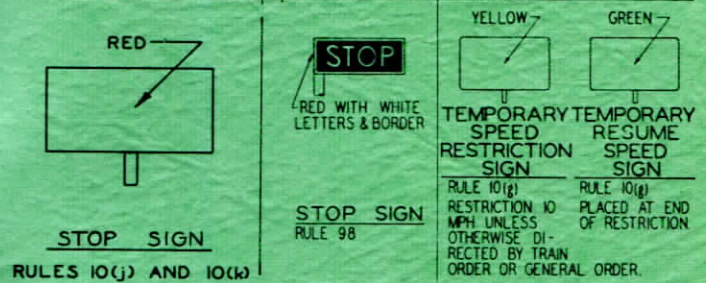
RED

STOP SIGN

RULES 10(j) AND 10(k)

STOP

RED WITH WHITE LETTERS & BORDER

STOP SIGN

RULE 98

YELLOW

TEMPORARY SPEED RESTRICTION SIGN

RULE 10(g)

RESTRICTION 10 MPH UNLESS OTHERWISE DIRECTED BY TRAIN ORDER OR GENERAL ORDER.

GREEN

TEMPORARY RESUME SPEED SIGN

RULE 10(g)

PLACED AT END OF RESTRICTION